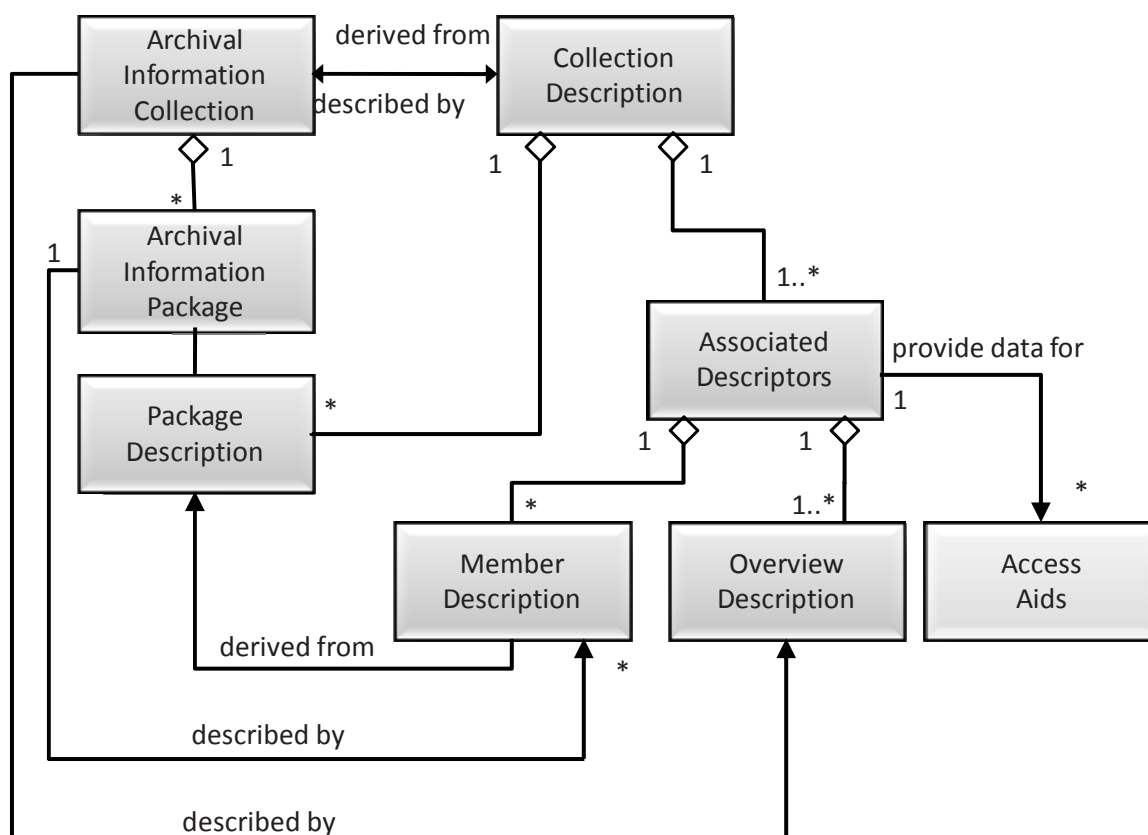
Archival Information Collection

derived from

described by

Collection Description

1

1

1

*

Archival Information Package

1

1..*

Associated Descriptors

provide data for

1

Package Description

*

1

1

*

1..*

*

Member Description

Overview Description

Access Aids

derived from

*

described by

described by